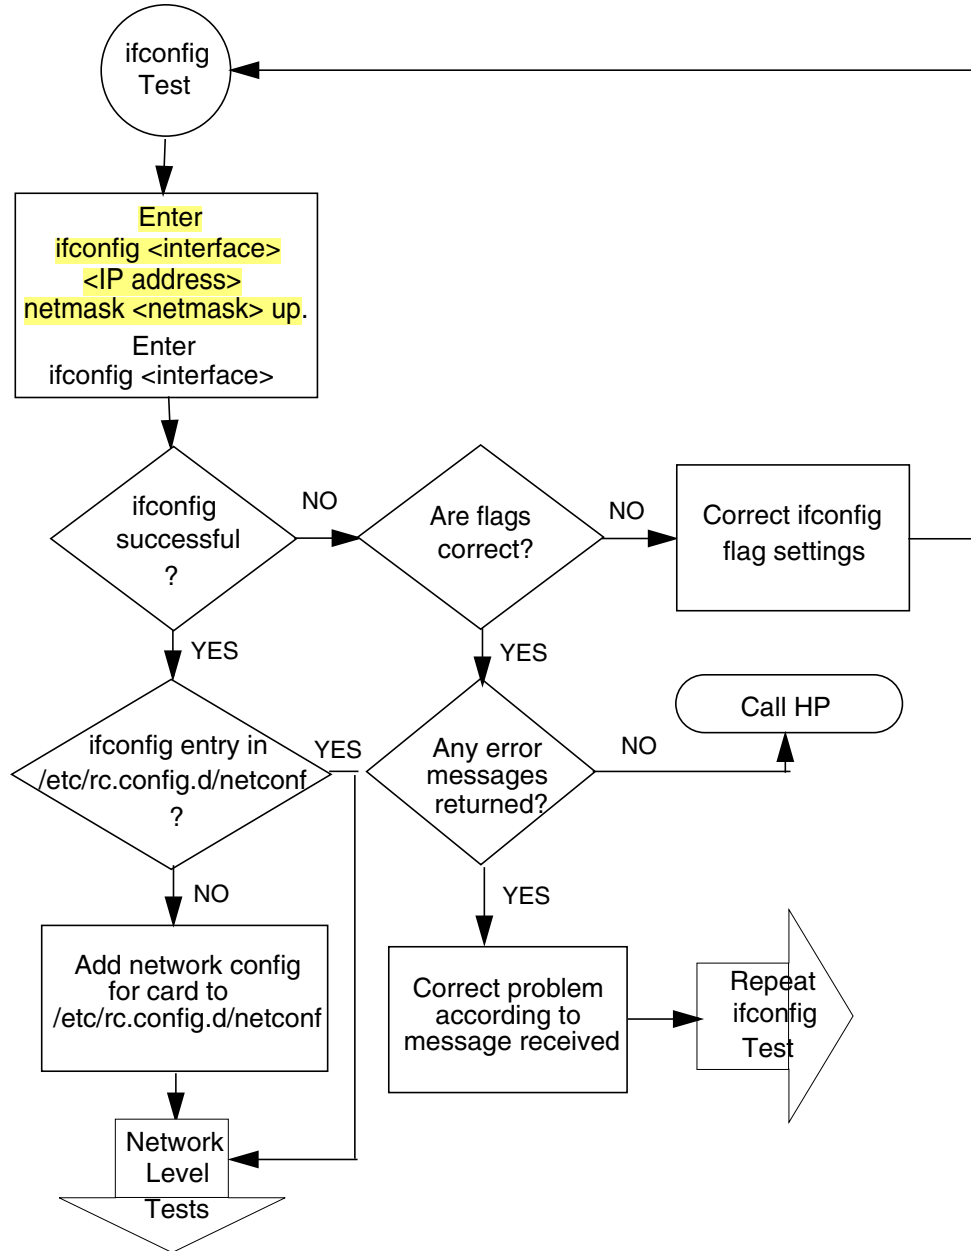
ifconfig Test

Enter ifconfig <interface> <IP address> netmask <netmask> up. Enter ifconfig <interface>

ifconfig successful ?

NO

Are flags correct?

NO

Correct ifconfig flag settings

YES

YES

ifconfig entry in /etc/rc.config.d/netconf ?

YES

Any error messages returned?

NO

Call HP

NO

YES

Add network config for card to /etc/rc.config.d/netconf

Correct problem according to message received

Repeat ifconfig Test

Network Level Tests